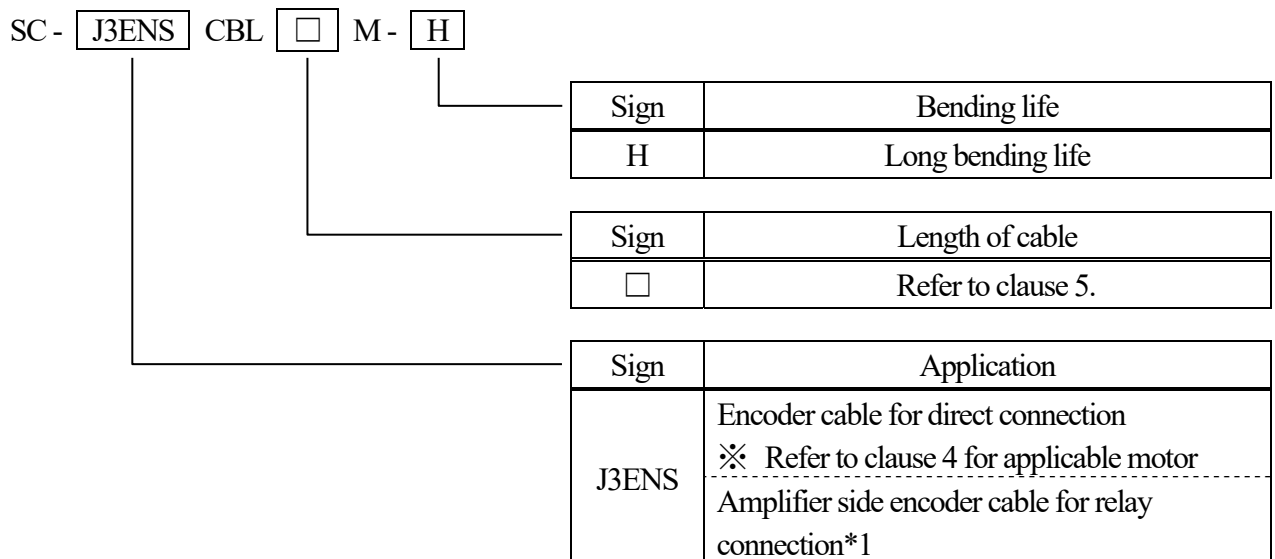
SC - J3ENS CBL □ M - H

| Sign | Bending life |
|---|---|
| H | Long bending life |

| Sign | Length of cable |
|---|---|
| □ | Refer to clause 5. |

| Sign | Application |
|---|---|
| J3ENS | Encoder cable for direct connection ※ Refer to clause 4 for applicable motor |
| | Amplifier side encoder cable for relay connection*1 |